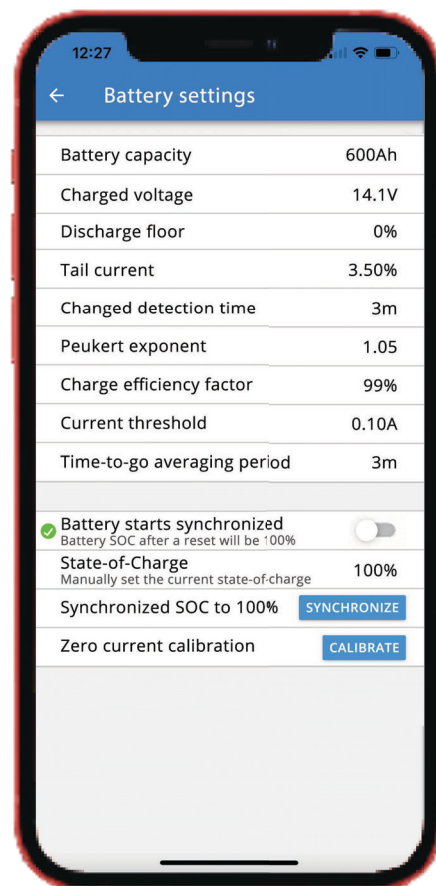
12:27

←

Battery settings

Battery capacity 600Ah

Charged voltage 14.1V

Discharge floor 0%

Tail current 3.50%

Changed detection time 3m

Peukert exponent 1.05

Charge efficiency factor 99%

Current threshold 0.10A

Time-to-go averaging period 3m

Battery starts synchronized
Battery SOC after a reset will be 100%

State-of-Charge
Manually set the current state-of-charge 100%

Synchronized SOC to 100% SYNCHRONIZE

Zero current calibration CALIBRATE